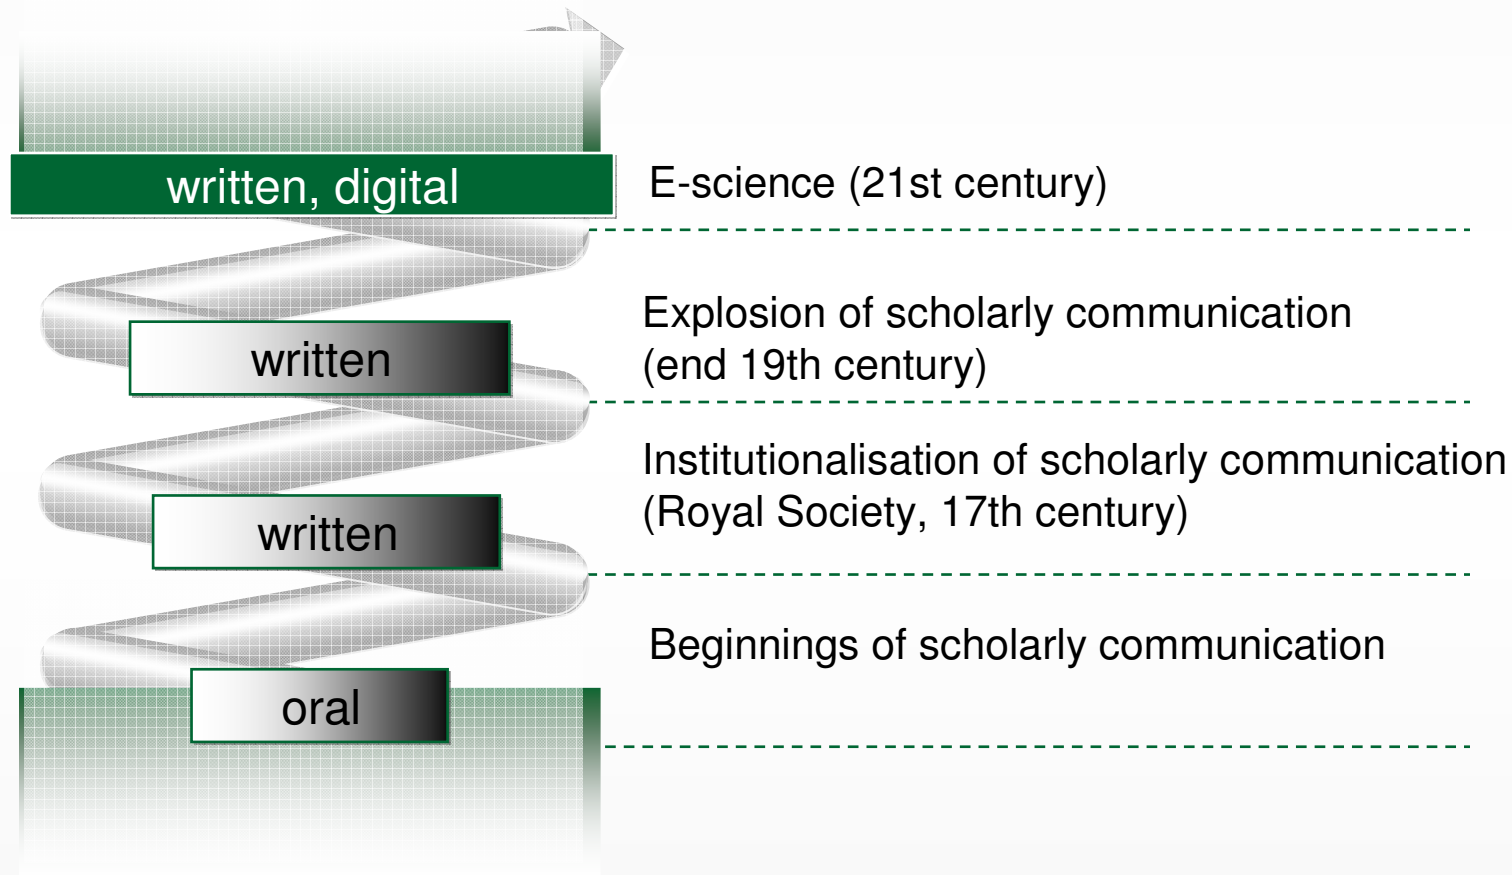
written, digital

E-science (21st century)

written

Explosion of scholarly communication (end 19th century)

written

Institutionalisation of scholarly communication (Royal Society, 17th century)

oral

Beginnings of scholarly communication